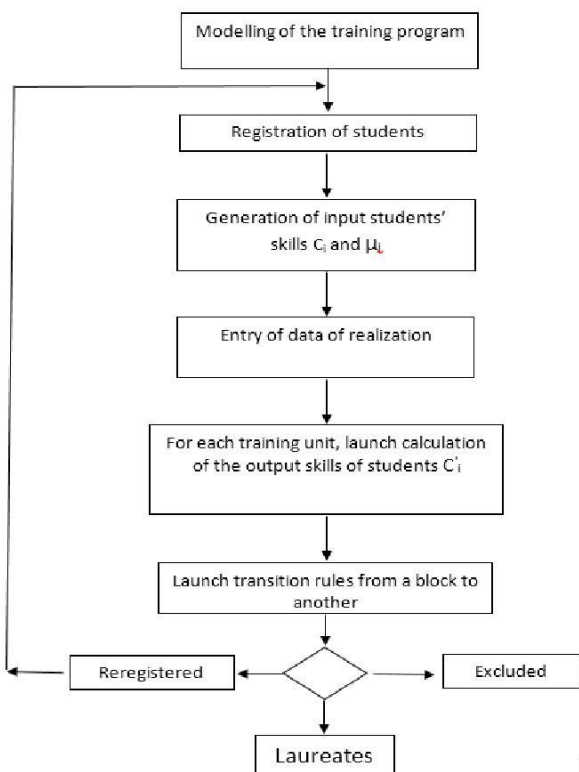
Modelling of the training program

Registration of students

Generation of input students' skills $C_i$ and $\mu_i$

Entry of data of realization

For each training unit, launch calculation of the output skills of students $C'_i$

Launch transition rules from a block to another

Reregistered

Excluded

Laureates